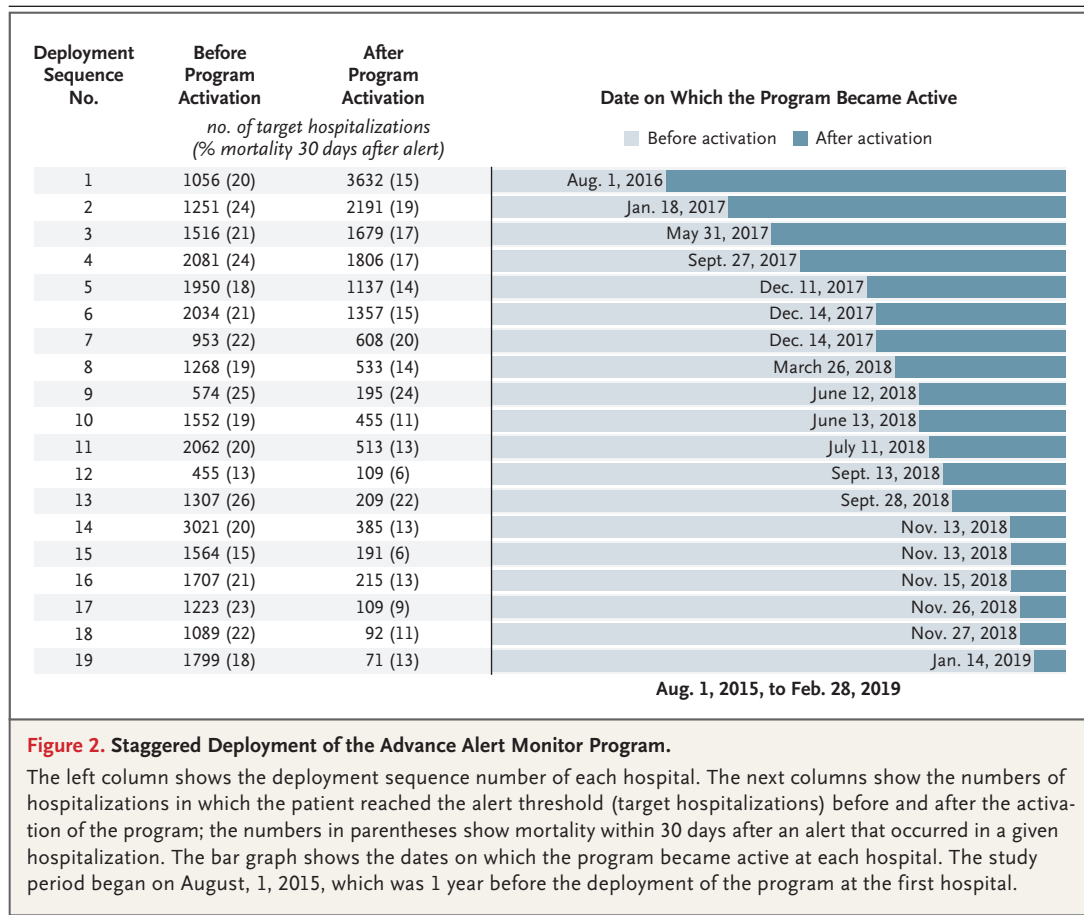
| Deployment Sequence No. | Before Program Activation | After Program Activation | Date on Which the Program Became Active |
|---|---|---|---|
| | *no. of target hospitalizations (% mortality 30 days after alert)* | | Before activation After activation |
| 1 | 1056 (20) | 3632 (15) | Aug. 1, 2016 |
| 2 | 1251 (24) | 2191 (19) | Jan. 18, 2017 |
| 3 | 1516 (21) | 1679 (17) | May 31, 2017 |
| 4 | 2081 (24) | 1806 (17) | Sept. 27, 2017 |
| 5 | 1950 (18) | 1137 (14) | Dec. 11, 2017 |
| 6 | 2034 (21) | 1357 (15) | Dec. 14, 2017 |
| 7 | 953 (22) | 608 (20) | Dec. 14, 2017 |
| 8 | 1268 (19) | 533 (14) | March 26, 2018 |
| 9 | 574 (25) | 195 (24) | June 12, 2018 |
| 10 | 1552 (19) | 455 (11) | June 13, 2018 |
| 11 | 2062 (20) | 513 (13) | July 11, 2018 |
| 12 | 455 (13) | 109 (6) | Sept. 13, 2018 |
| 13 | 1307 (26) | 209 (22) | Sept. 28, 2018 |
| 14 | 3021 (20) | 385 (13) | Nov. 13, 2018 |
| 15 | 1564 (15) | 191 (6) | Nov. 13, 2018 |
| 16 | 1707 (21) | 215 (13) | Nov. 15, 2018 |
| 17 | 1223 (23) | 109 (9) | Nov. 26, 2018 |
| 18 | 1089 (22) | 92 (11) | Nov. 27, 2018 |
| 19 | 1799 (18) | 71 (13) | Jan. 14, 2019 |

Aug. 1, 2015, to Feb. 28, 2019

Figure 2. Staggered Deployment of the Advance Alert Monitor Program.

The left column shows the deployment sequence number of each hospital. The next columns show the numbers of hospitalizations in which the patient reached the alert threshold (target hospitalizations) before and after the activation of the program; the numbers in parentheses show mortality within 30 days after an alert that occurred in a given hospitalization. The bar graph shows the dates on which the program became active at each hospital. The study period began on August, 1, 2015, which was 1 year before the deployment of the program at the first hospital.